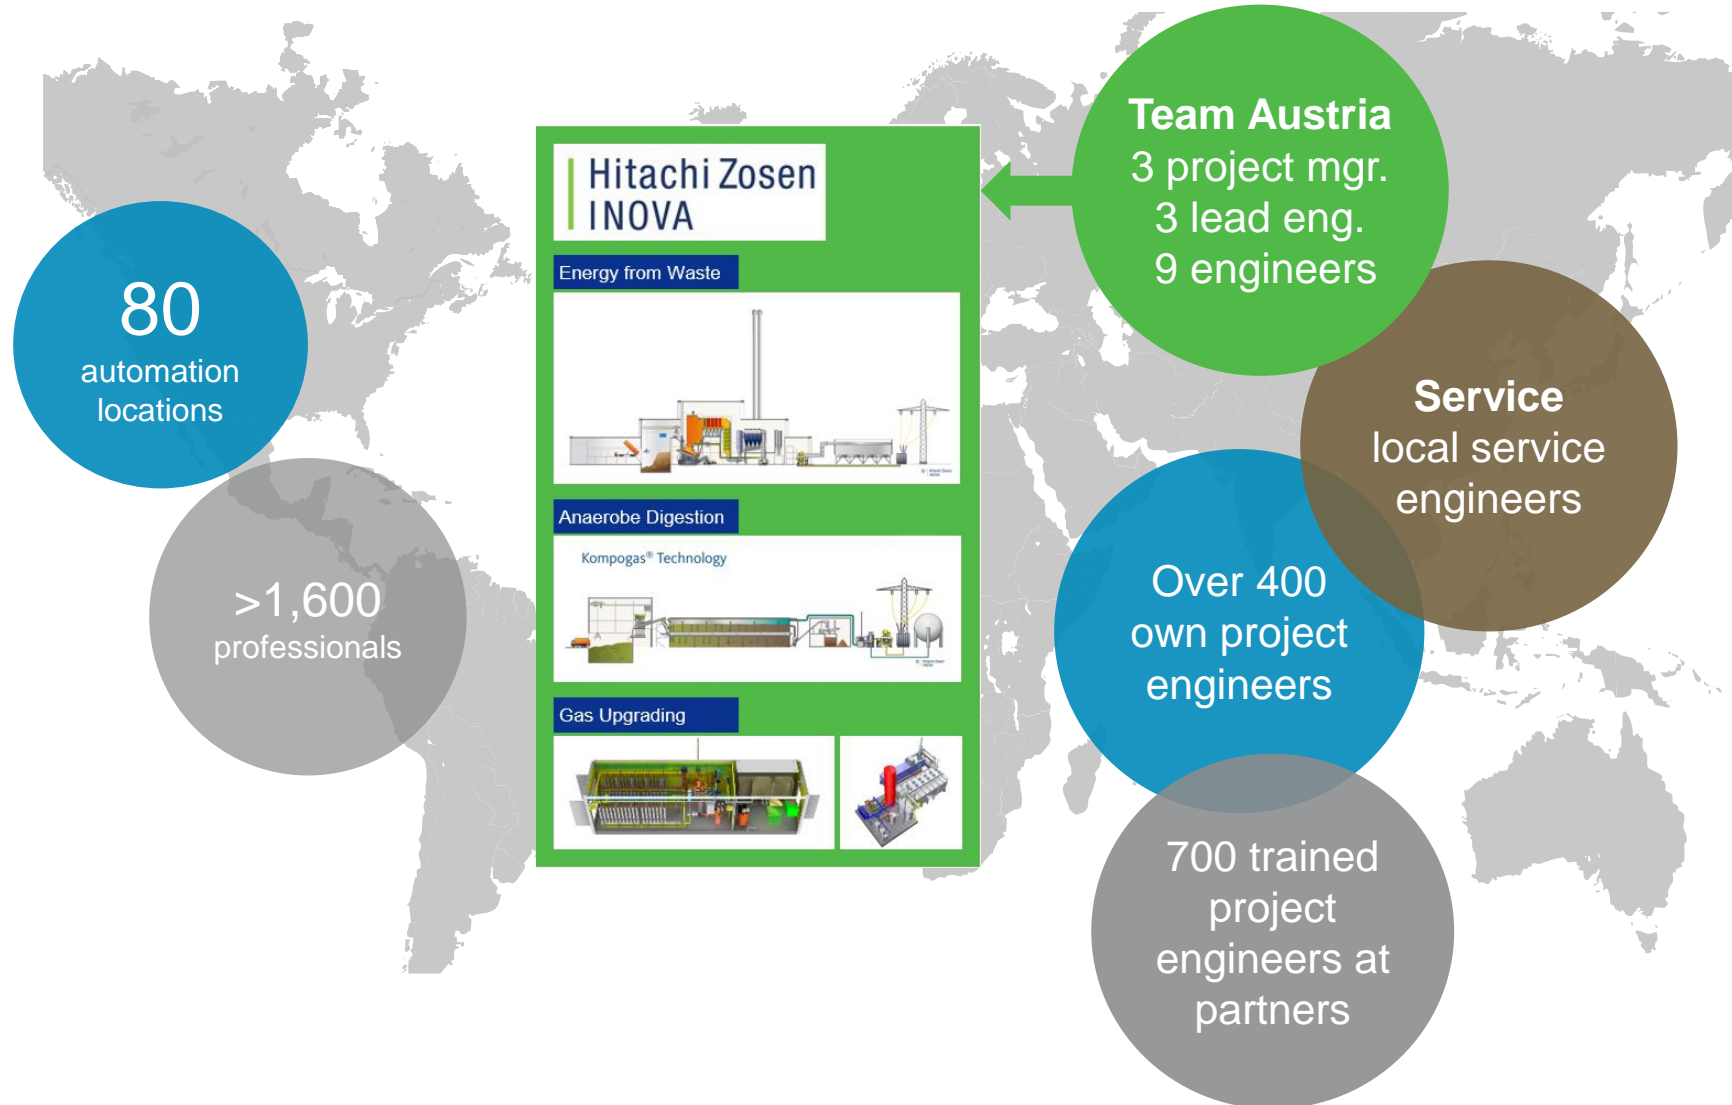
80
automation locations

>1,600
professionals

Hitachi Zosen INOVA

Energy from Waste

Anaerobe Digestion

Kompogas® Technology

Gas Upgrading

Team Austria
3 project mgr.
3 lead eng.
9 engineers

Service
local service engineers

Over 400 own project engineers

700 trained project engineers at partners